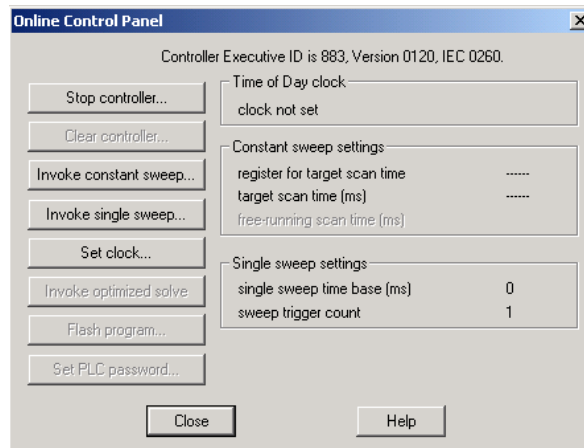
Online Control Panel

×

Controller Executive ID is 883, Version 0120, IEC 0260.

Stop controller...

Clear controller...

Invoke constant sweep...

Invoke single sweep...

Set clock...

Invoke optimized solve

Flash program...

Set PLC password...

Time of Day clock

clock not set

Constant sweep settings

| | |
|---|---|
| register for target scan time | ------ |
| target scan time (ms) | ------ |
| free-running scan time (ms) | |

Single sweep settings

| | |
|---|---|
| single sweep time base (ms) | 0 |
| sweep trigger count | 1 |

Close

Help